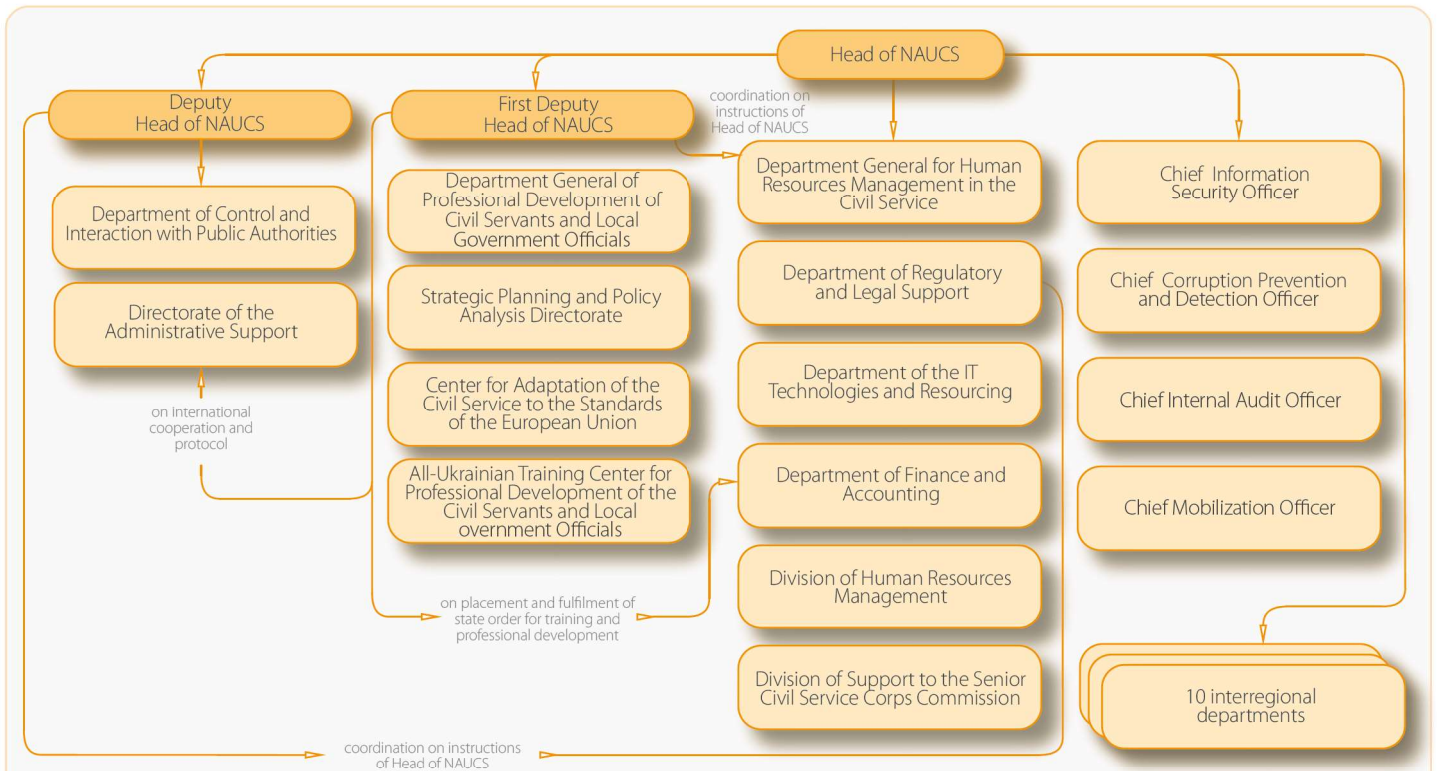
Head of NAUCS

Deputy Head of NAUCS

First Deputy Head of NAUCS

coordination on instructions of Head of NAUCS

Department of Control and Interaction with Public Authorities

Directorate of the Administrative Support

on International cooperation and protocol

Department General of Professional Development of Civil Servants and Local Government Officials

Strategic Planning and Policy Analysis Directorate

Center for Adaptation of the Civil Service to the Standards of the European Union

All-Ukrainian Training Center for Professional Development of the Civil Servants and Local overnment Officials

on placement and fulfilment of state order for training and professional development

Department General for Human Resources Management in the Civil Service

Department of Regulatory and Legal Support

Department of the IT Technologies and Resourcing

Department of Finance and Accounting

Division of Human Resources Management

Division of Support to the Senior Civil Service Corps Commission

Chief Information Security Officer

Chief Corruption Prevention and Detection Officer

Chief Internal Audit Officer

Chief Mobilization Officer

10 interregional departments

coordination on instructions of Head of NAUCS